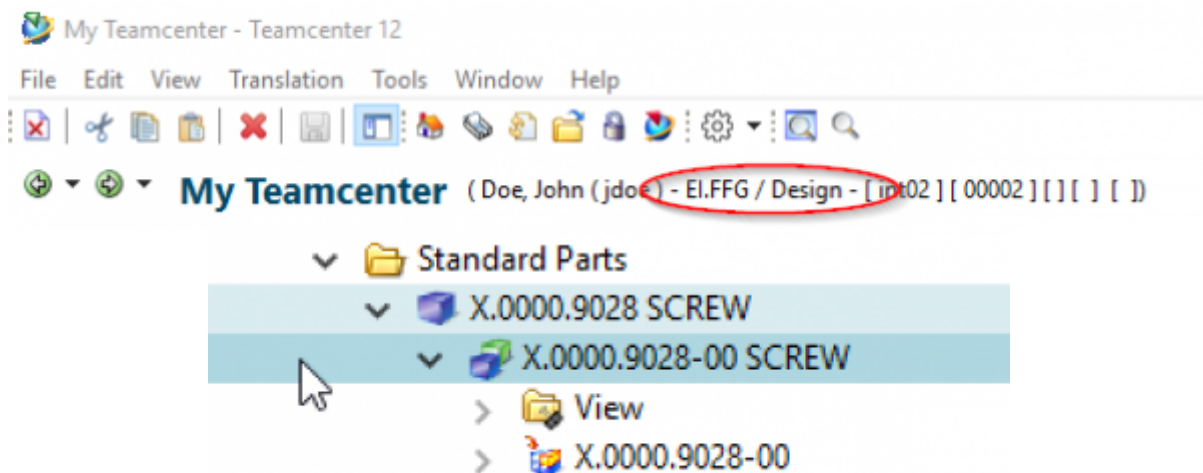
My Teamcenter - Teamcenter 12

File Edit View Translation Tools Window Help

My Teamcenter ( Doe, John ( jdoe ) - EI.FFG / Design - [ int02 ] [ 00002 ] [ ] [ ] [ ])

Standard Parts

X.0000.9028 SCREW

X.0000.9028-00 SCREW

View

X.0000.9028-00